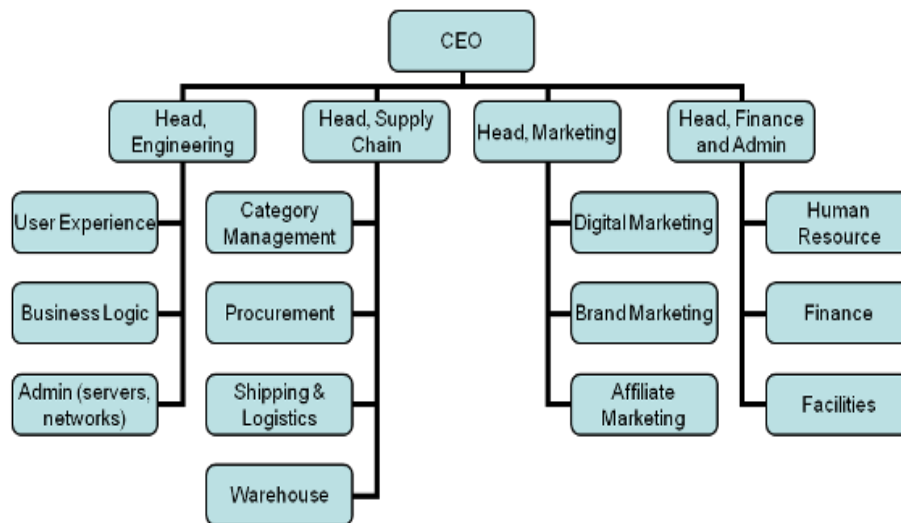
CEO

Head, Engineering

User Experience

Business Logic

Admin (servers, networks)

Head, Supply Chain

Category Management

Procurement

Shipping & Logistics

Warehouse

Head, Marketing

Digital Marketing

Brand Marketing

Affiliate Marketing

Head, Finance and Admin

Human Resource

Finance

Facilities